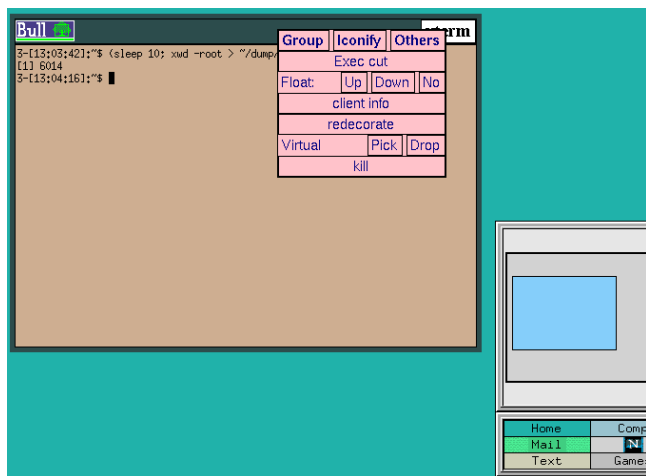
Bull

xterm

3-[13;03;42];~$ (sleep 10; xwd -root > ~/dump/
[1] 6014
3-[13;04;16];~$

Group Iconify Others
Exec cut
Float: Up Down No
client info
redecorate
Virtual Pick Drop
kill

Home Comp
Mail
Text Game